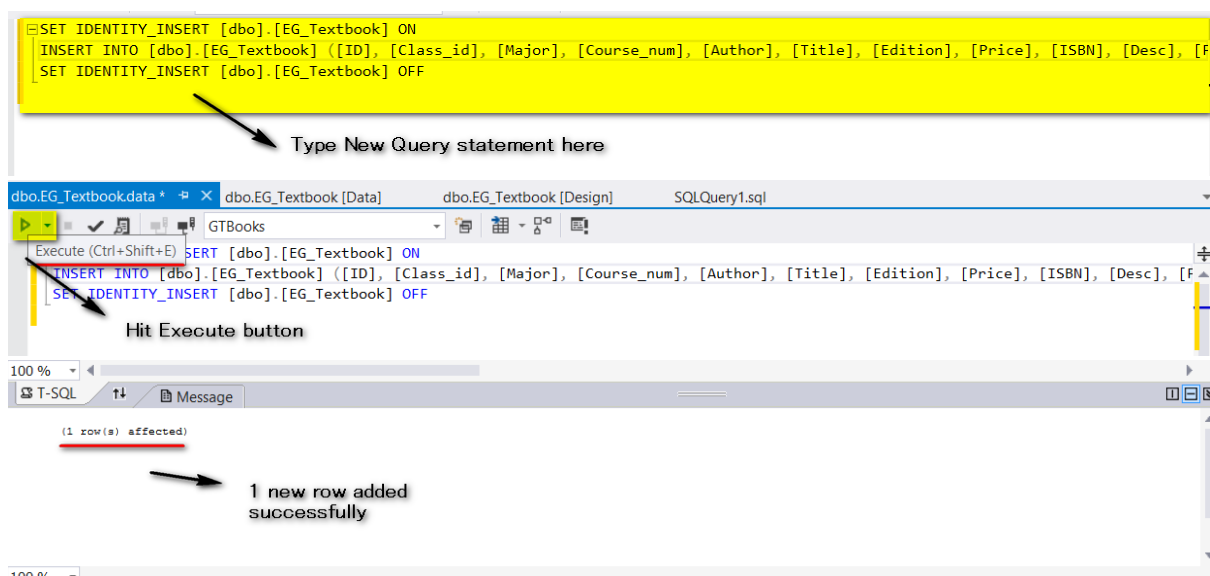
SET IDENTITY_INSERT [dbo].[EG_Textbook] ON
INSERT INTO [dbo].[EG_Textbook] ([ID], [Class_id], [Major], [Course_num], [Author], [Title], [Edition], [Price], [ISBN], [Desc], [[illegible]
SET IDENTITY_INSERT [dbo].[EG_Textbook] OFF

Type New Query statement here

dbo.EG_Textbook.data * ✕ dbo.EG_Textbook [Data] dbo.EG_Textbook [Design] SQLQuery1.sql

GTBooks

Execute (Ctrl+Shift+E) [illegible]SERT [dbo].[EG_Textbook] ON
INSERT INTO [dbo].[EG_Textbook] ([ID], [Class_id], [Major], [Course_num], [Author], [Title], [Edition], [Price], [ISBN], [Desc], [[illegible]
SET IDENTITY_INSERT [dbo].[EG_Textbook] OFF

Hit Execute button

100 %

T-SQL Message

(1 row(s) affected)

1 new row added successfully

100 %